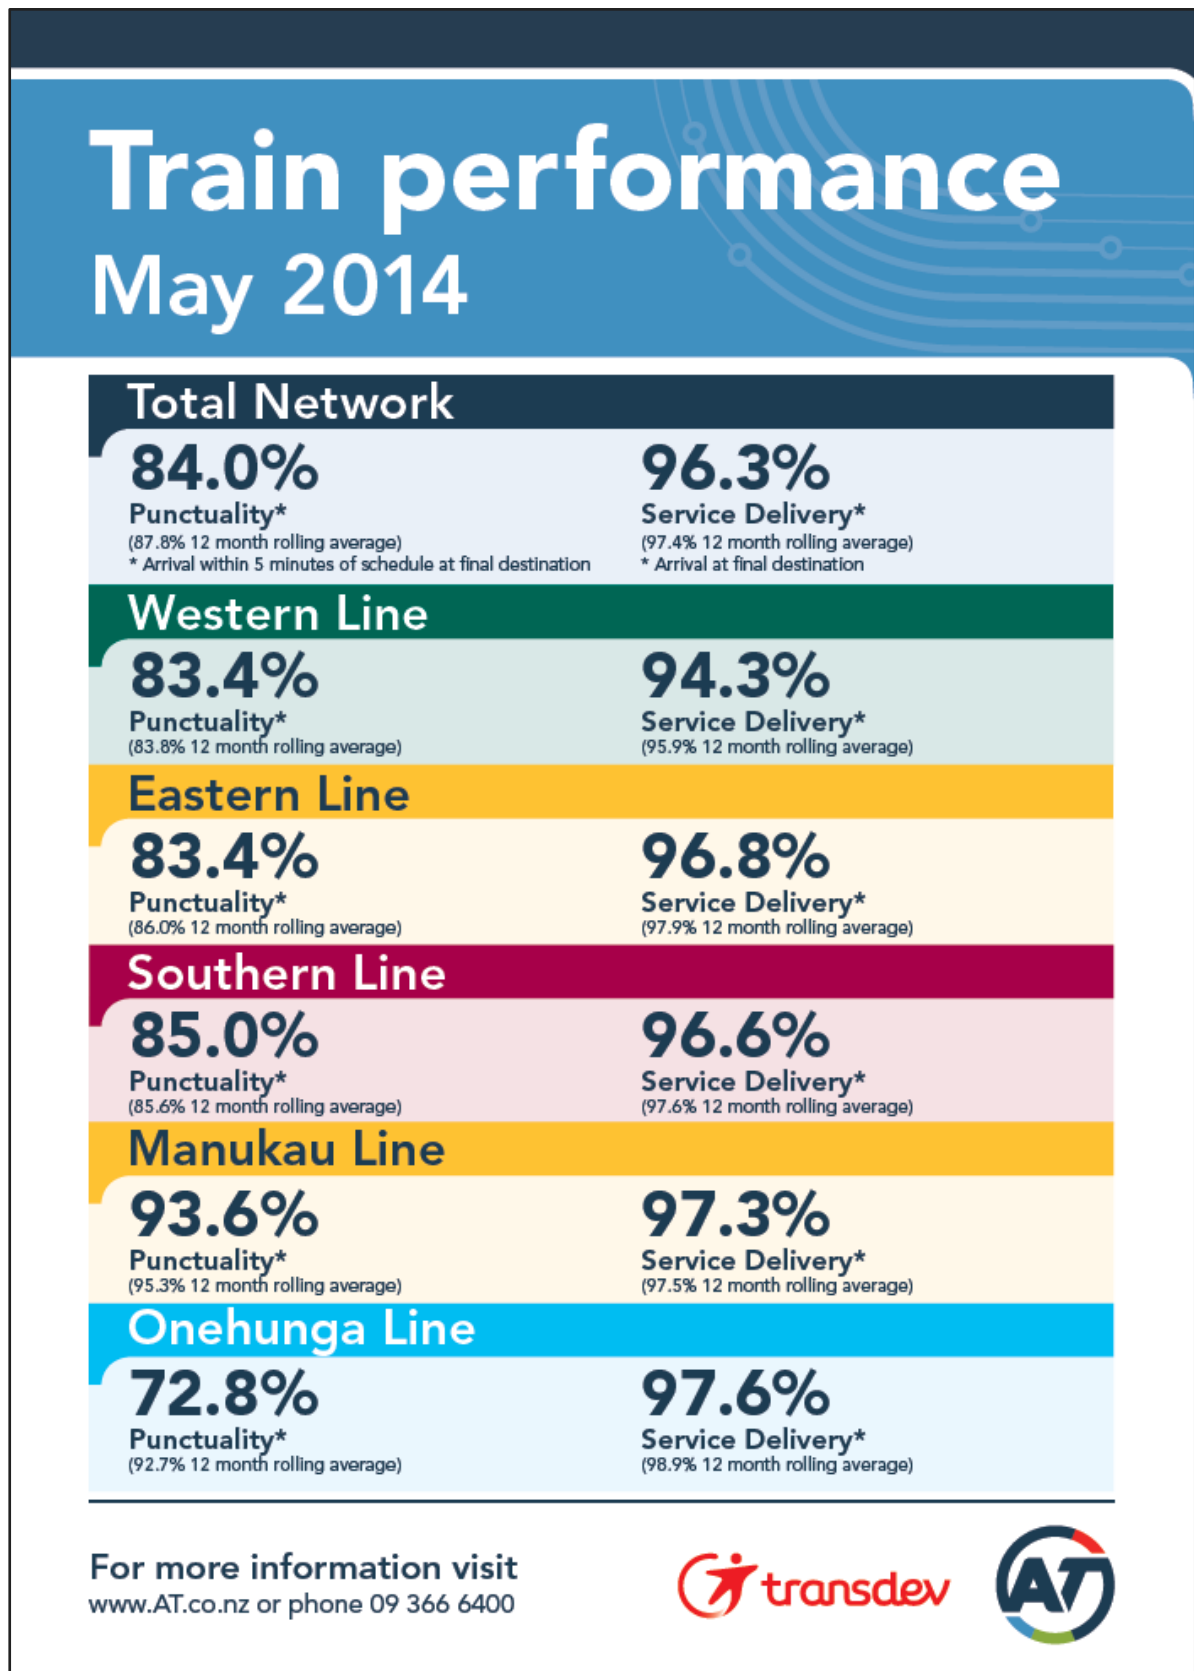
Train performance
May 2014

Total Network

84.0%
Punctuality*
(87.8% 12 month rolling average)
* Arrival within 5 minutes of schedule at final destination

96.3%
Service Delivery*
(97.4% 12 month rolling average)
* Arrival at final destination

Western Line

83.4%
Punctuality*
(83.8% 12 month rolling average)

94.3%
Service Delivery*
(95.9% 12 month rolling average)

Eastern Line

83.4%
Punctuality*
(86.0% 12 month rolling average)

96.8%
Service Delivery*
(97.9% 12 month rolling average)

Southern Line

85.0%
Punctuality*
(85.6% 12 month rolling average)

96.6%
Service Delivery*
(97.6% 12 month rolling average)

Manukau Line

93.6%
Punctuality*
(95.3% 12 month rolling average)

97.3%
Service Delivery*
(97.5% 12 month rolling average)

Onehunga Line

72.8%
Punctuality*
(92.7% 12 month rolling average)

97.6%
Service Delivery*
(98.9% 12 month rolling average)

For more information visit
www.AT.co.nz or phone 09 366 6400

transdev

AT